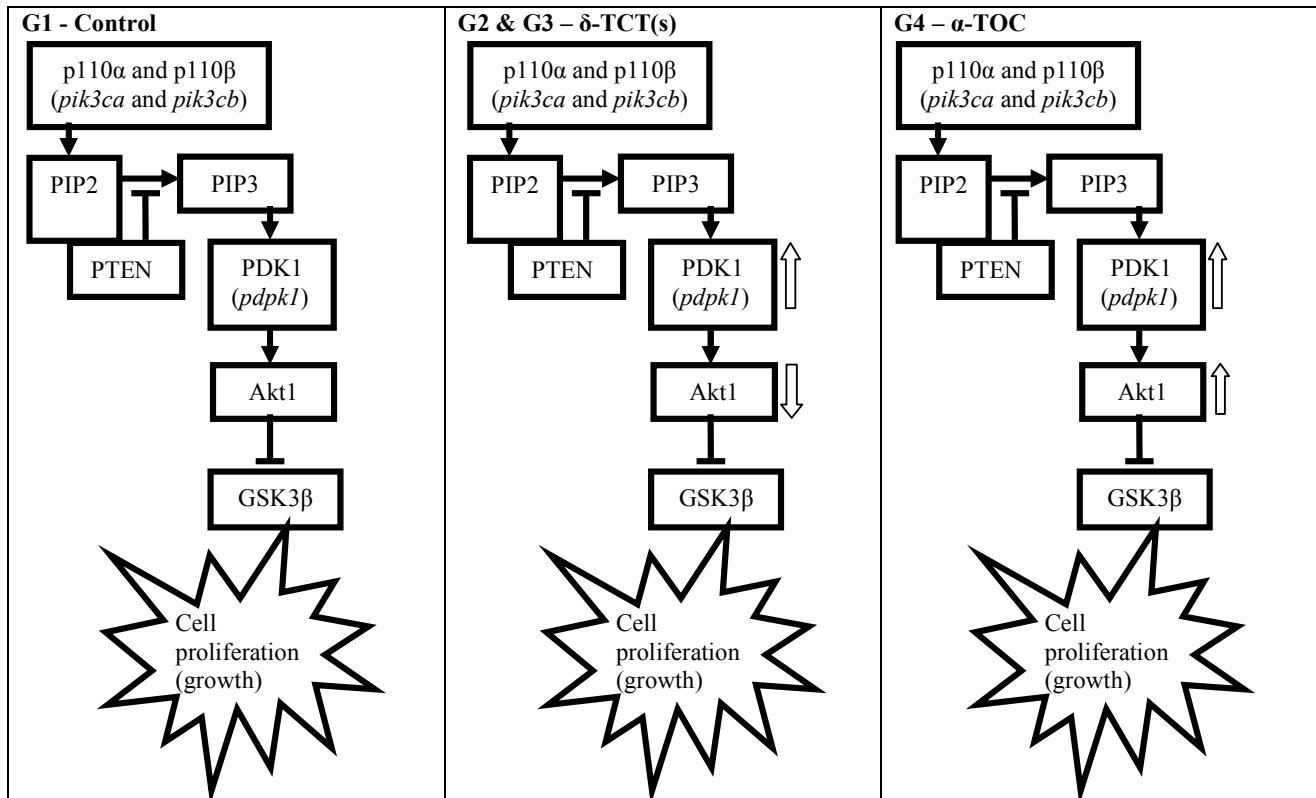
G1 - Control

p110α and p110β (pik3ca and pik3cb)

PIP2

PIP3

PTEN

PDK1 (pdpk1)

Akt1

GSK3β

Cell proliferation (growth)

G2 & G3 – δ-TCT(s)

p110α and p110β (pik3ca and pik3cb)

PIP2

PIP3

PTEN

PDK1 (pdpk1)

Akt1

GSK3β

Cell proliferation (growth)

G4 – α-TOC

p110α and p110β (pik3ca and pik3cb)

PIP2

PIP3

PTEN

PDK1 (pdpk1)

Akt1

GSK3β

Cell proliferation (growth)